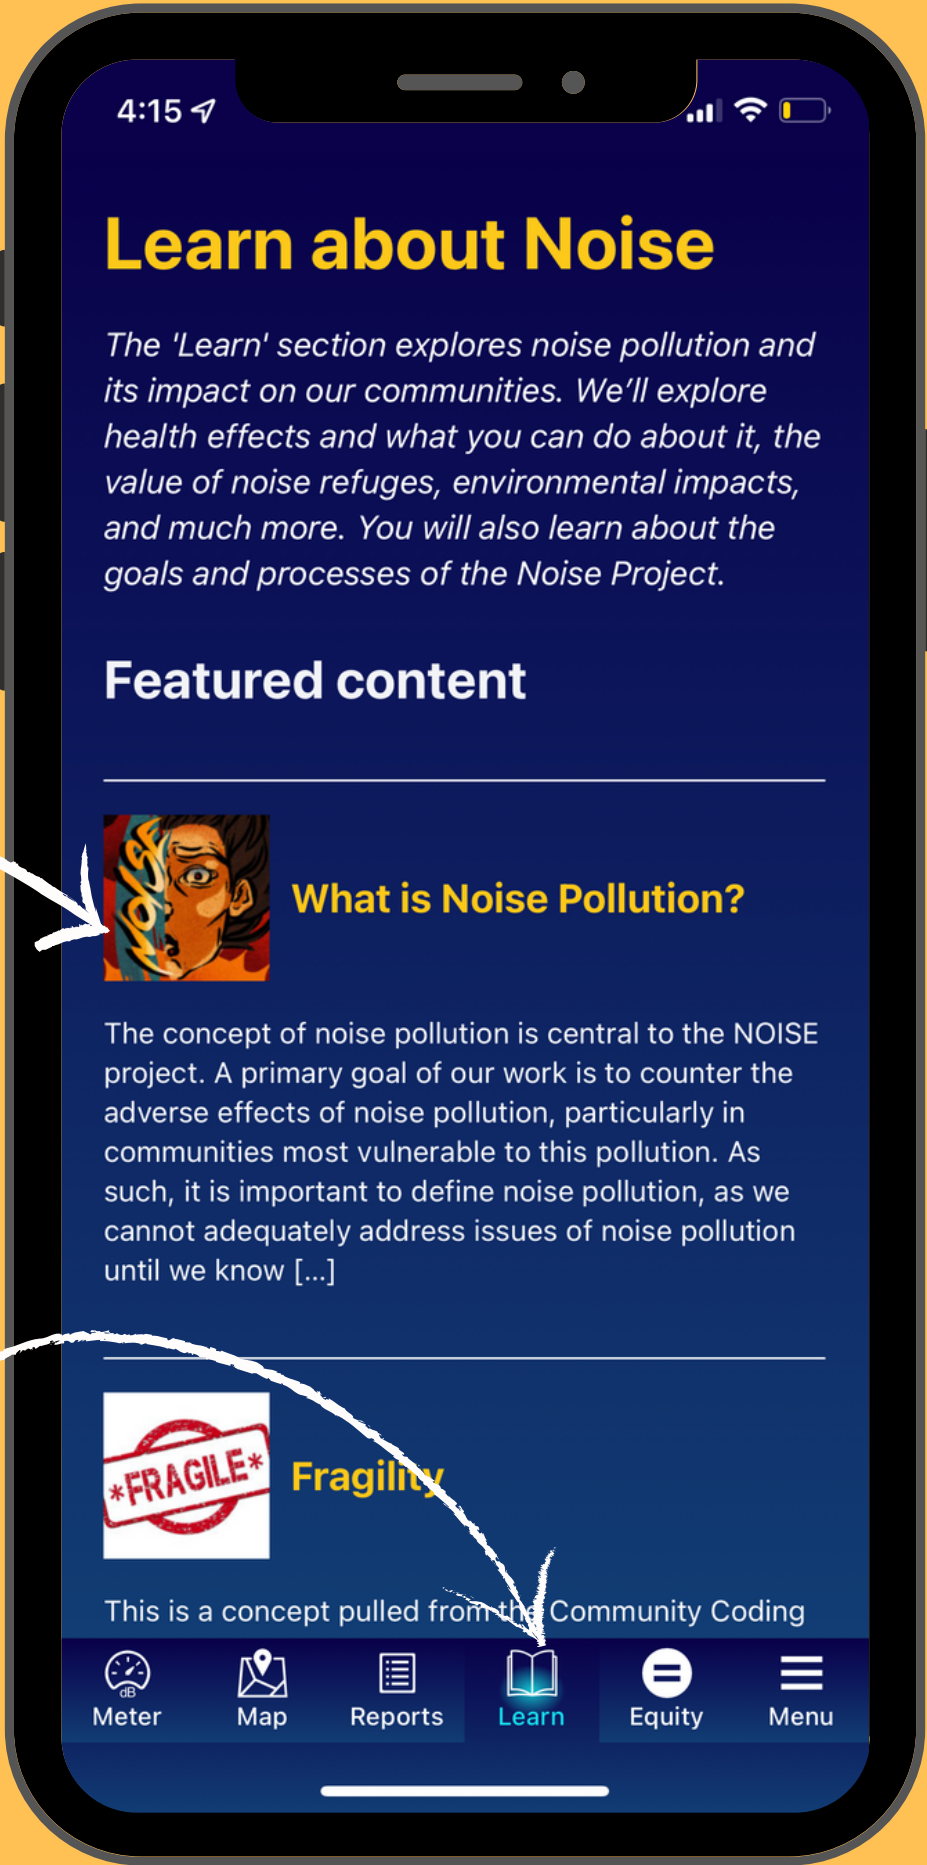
4:15

Learn about Noise

The 'Learn' section explores noise pollution and its impact on our communities. We'll explore health effects and what you can do about it, the value of noise refuges, environmental impacts, and much more. You will also learn about the goals and processes of the Noise Project.

Featured content

NOISE

What is Noise Pollution?

The concept of noise pollution is central to the NOISE project. A primary goal of our work is to counter the adverse effects of noise pollution, particularly in communities most vulnerable to this pollution. As such, it is important to define noise pollution, as we cannot adequately address issues of noise pollution until we know [...]

*FRAGILE*

Fragility

This is a concept pulled from the Community Coding

dB
Meter Map Reports Learn Equity Menu